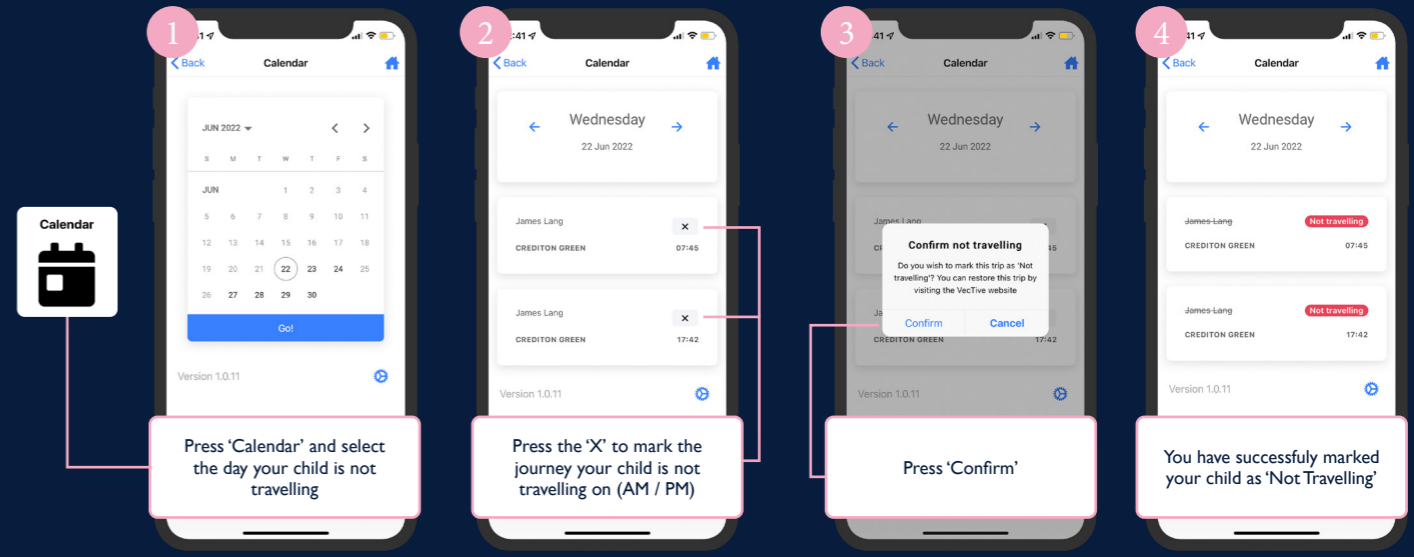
Calendar

1

41

Back Calendar

JUN 2022

S M T W T F S

JUN 1 2 3 4

5 6 7 8 9 10 11

12 13 14 15 16 17 18

19 20 21 22 23 24 25

26 27 28 29 30

Go!

Version 1.0.11

Press 'Calendar' and select the day your child is not travelling

2

41

Back Calendar

Wednesday

22 Jun 2022

James Lang ×

CREDITON GREEN 07:45

James Lang ×

CREDITON GREEN 17:42

Version 1.0.11

Press the 'X' to mark the journey your child is not travelling on (AM / PM)

3

41

Back Calendar

Wednesday

22 Jun 2022

James Lang

Confirm not travelling

Do you wish to mark this trip as 'Not travelling'? You can restore this trip by visiting the VecTive website

Confirm Cancel

CREDITON GREEN 17:42

Version 1.0.11

Press 'Confirm'

4

41

Back Calendar

Wednesday

22 Jun 2022

James Lang Not travelling

CREDITON GREEN 07:45

James Lang Not travelling

CREDITON GREEN 17:42

Version 1.0.11

You have successfuly marked your child as 'Not Travelling'